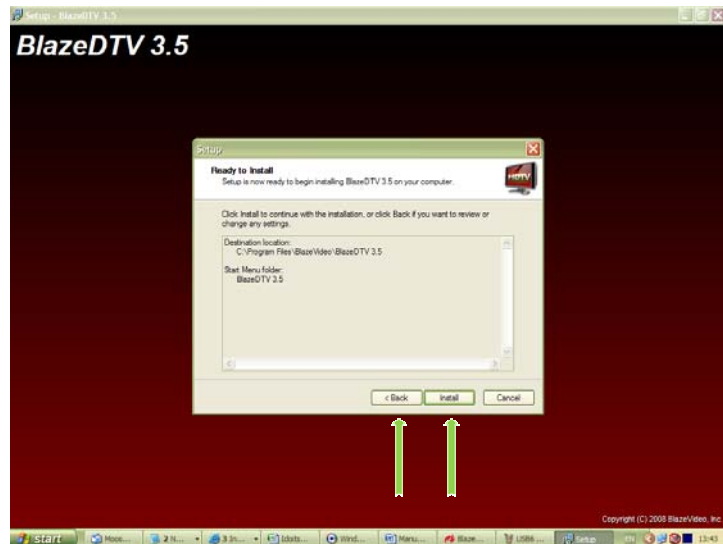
Setup - BlazeDTV 3.5

BlazeDTV 3.5

Setup

Ready to Install

Setup is now ready to begin installing BlazeDTV 3.5 on your computer.

HDTV

Click Install to continue with the installation, or click Back if you want to review or change any settings.

Destination location:
C:\Program Files\BlazeVideo\BlazeDTV 3.5

Start Menu folder:
BlazeDTV 3.5

< Back | Install | Cancel

Copyright (C) 2008 BlazeVideo, Inc

start | Moox... | 2 N... | 3 In... | Idiots... | Wind... | Manu... | Blaze... | USB6 ... | Setup | EN | 13:43